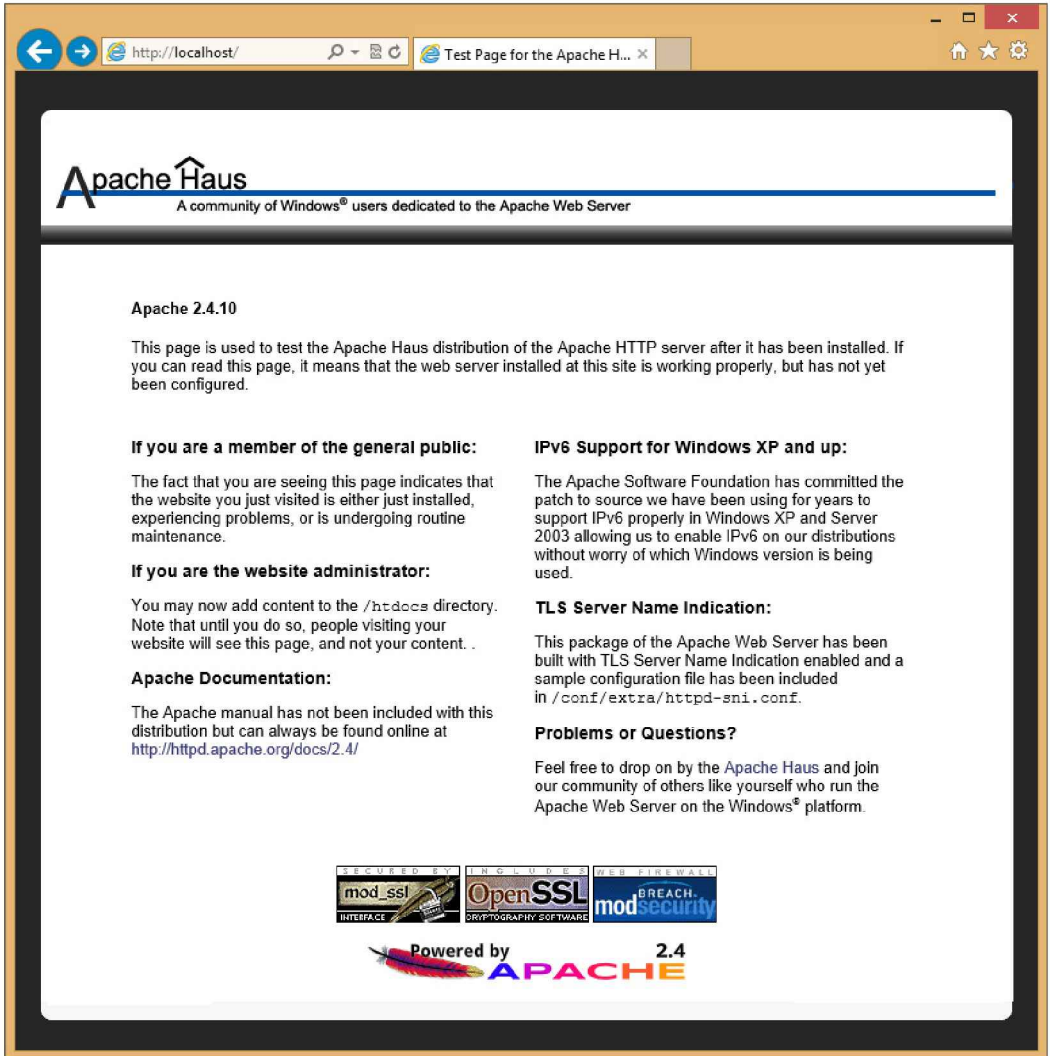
http://localhost/

Test Page for the Apache H...

Apache Haus

A community of Windows® users dedicated to the Apache Web Server

Apache 2.4.10

This page is used to test the Apache Haus distribution of the Apache HTTP server after it has been installed. If you can read this page, it means that the web server installed at this site is working properly, but has not yet been configured.

If you are a member of the general public:

The fact that you are seeing this page indicates that the website you just visited is either just installed, experiencing problems, or is undergoing routine maintenance.

If you are the website administrator:

You may now add content to the /htdocs directory. Note that until you do so, people visiting your website will see this page, and not your content. .

Apache Documentation:

The Apache manual has not been included with this distribution but can always be found online at http://httpd.apache.org/docs/2.4/

IPv6 Support for Windows XP and up:

The Apache Software Foundation has committed the patch to source we have been using for years to support IPv6 properly in Windows XP and Server 2003 allowing us to enable IPv6 on our distributions without worry of which Windows version is being used.

TLS Server Name Indication:

This package of the Apache Web Server has been built with TLS Server Name Indication enabled and a sample configuration file has been included in /conf/extra/httpd-sni.conf.

Problems or Questions?

Feel free to drop on by the Apache Haus and join our community of others like yourself who run the Apache Web Server on the Windows® platform.

SECURED BY mod_ssl INTERFACE

INCLUDES OpenSSL CRYPTOGRAPHY SOFTWARE

WEB FIREWALL BREACH modsecurity

Powered by APACHE 2.4